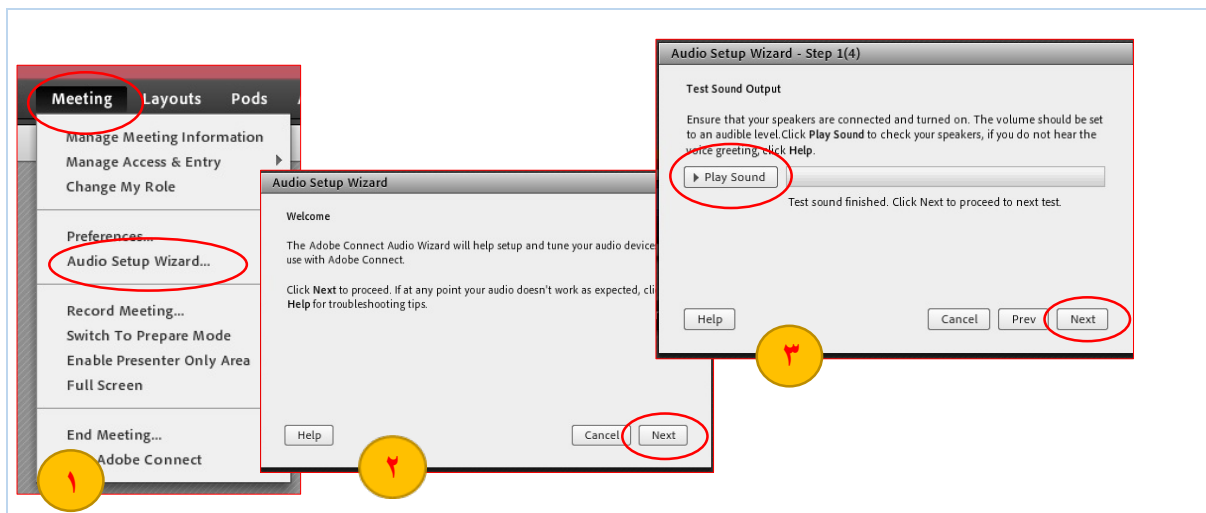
Meeting Layouts Pods

Manage Meeting Information
Manage Access & Entry
Change My Role

Preferences...
Audio Setup Wizard...

Record Meeting...
Switch To Prepare Mode
Enable Presenter Only Area
Full Screen

End Meeting...
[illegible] Adobe Connect

١

Audio Setup Wizard

Welcome

The Adobe Connect Audio Wizard will help setup and tune your audio device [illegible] use with Adobe Connect.

Click **Next** to proceed. If at any point your audio doesn't work as expected, cli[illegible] **Help** for troubleshooting tips.

Help

Cancel Next

٢

Audio Setup Wizard - Step 1(4)

Test Sound Output

Ensure that your speakers are connected and turned on. The volume should be set to an audible level.Click **Play Sound** to check your speakers, if you do not hear the voice greeting, click **Help**.

Play Sound

Test sound finished. Click Next to proceed to next test.

Help

Cancel Prev Next

٣